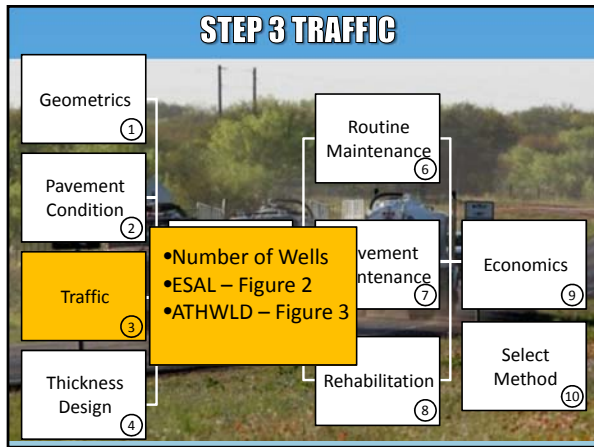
STEP 3 TRAFFIC

Geometrics 1

Pavement Condition 2

Traffic 3

Thickness Design 4

•Number of Wells
•ESAL – Figure 2
•ATHWLD – Figure 3

Routine Maintenance 6

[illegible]vement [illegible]ntenance 7

Rehabilitation 8

Economics 9

Select Method 10